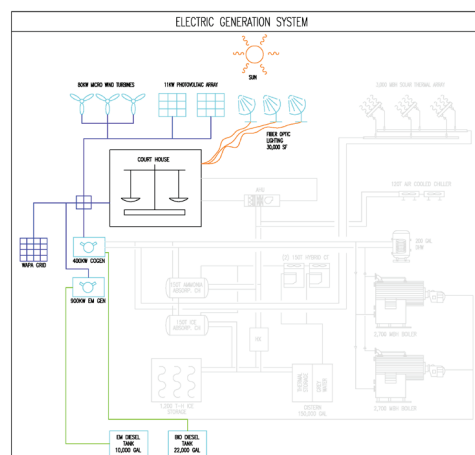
ELECTRIC GENERATION SYSTEM

SUN

80KW MICRO WIND TURBINES

11KW PHOTOVOLTAIC ARRAY

FIBER OPTIC LIGHTING 30,000 SF

COURT HOUSE

NAPA GRID

400KW COGEN

900KW EM GEN

EM DIESEL TANK 10,000 GAL

BIO DIESEL TANK 22,000 GAL

1,000 MBH SOLAR THERMAL ARRAY

300 TON AIR COOLED CHILLER

300 GAL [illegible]

2,700 MBH BOILER

2,700 MBH BOILER

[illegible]

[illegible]

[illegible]

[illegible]

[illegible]

1,500 T-H ICE STORAGE

CISTERN 700,000 GAL